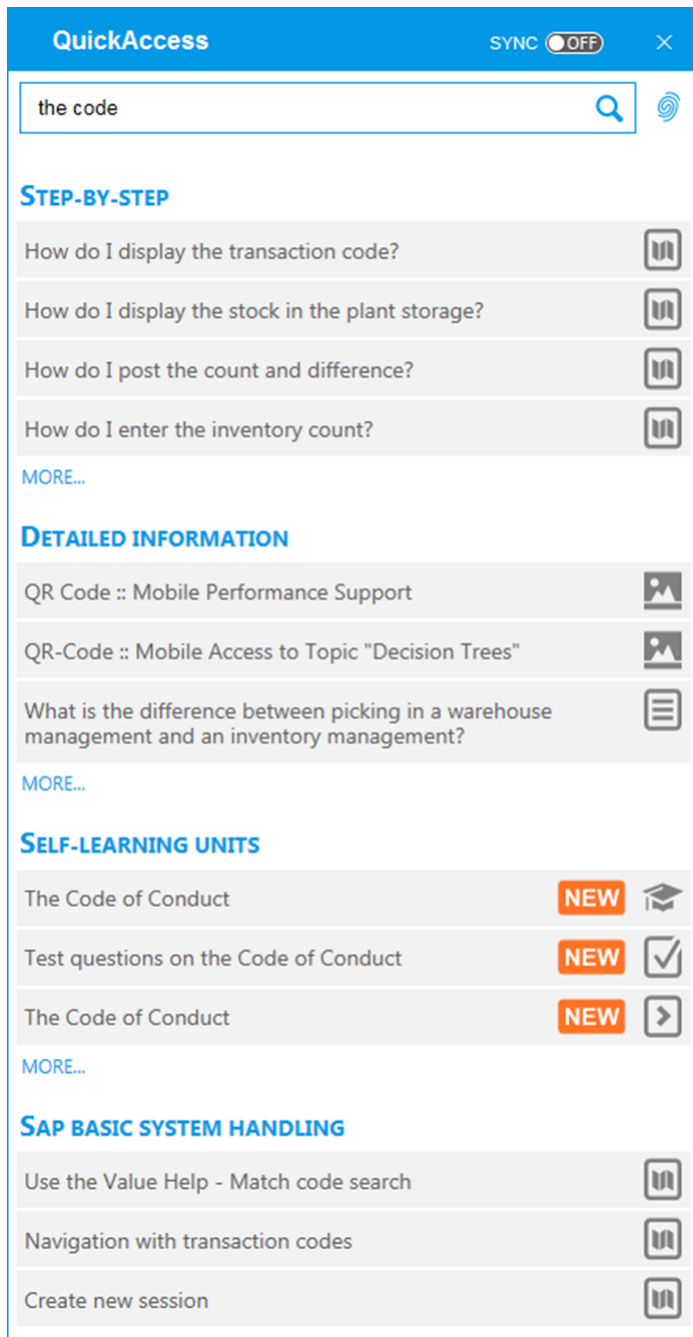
QuickAccess

SYNC OFF

×

the code

STEP-BY-STEP

How do I display the transaction code?

How do I display the stock in the plant storage?

How do I post the count and difference?

How do I enter the inventory count?

MORE...

DETAILED INFORMATION

QR Code :: Mobile Performance Support

QR-Code :: Mobile Access to Topic "Decision Trees"

What is the difference between picking in a warehouse management and an inventory management?

MORE...

SELF-LEARNING UNITS

The Code of Conduct NEW

Test questions on the Code of Conduct NEW

The Code of Conduct NEW

MORE...

SAP BASIC SYSTEM HANDLING

Use the Value Help - Match code search

Navigation with transaction codes

Create new session